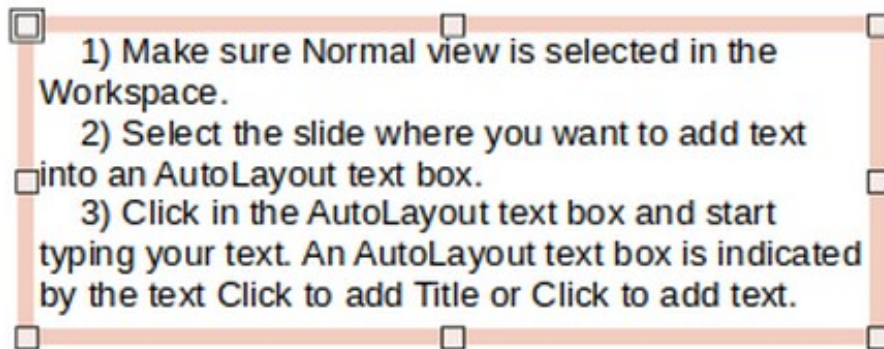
1) Make sure Normal view is selected in the Workspace.

2) Select the slide where you want to add text into an AutoLayout text box.

3) Click in the AutoLayout text box and start typing your text. An AutoLayout text box is indicated by the text Click to add Title or Click to add text.